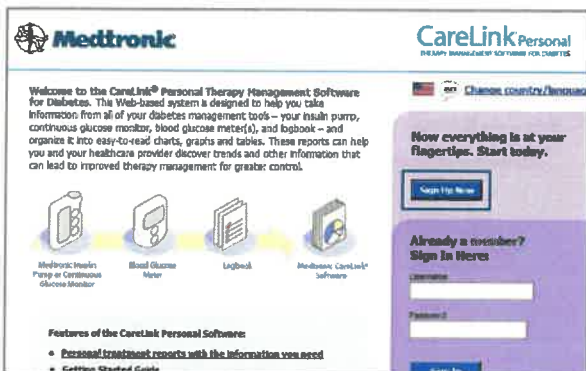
Medtronic

CareLink Personal
THERAPY MANAGEMENT SOFTWARE FOR DIABETES

Welcome to the CareLink® Personal Therapy Management Software for Diabetes. This Web-based system is designed to help you take information from all of your diabetes management tools – your insulin pump, continuous glucose monitor, blood glucose meter(s), and logbook – and organize it into easy-to-read charts, graphs and tables. These reports can help you and your healthcare provider discover trends and other information that can lead to improved therapy management for greater control.

en Change country/language

Now everything is at your fingertips. Start today.

Sign Up Now

Medtronic Insulin Pump or Continuous Glucose Monitor

Blood Glucose Meter

Logbook

Medtronic CareLink® Software

Already a member? Sign In Here:

Username

Password

Features of the CareLink Personal Software:

• Personal treatment reports with the information you need

• Getting Started Guide

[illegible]